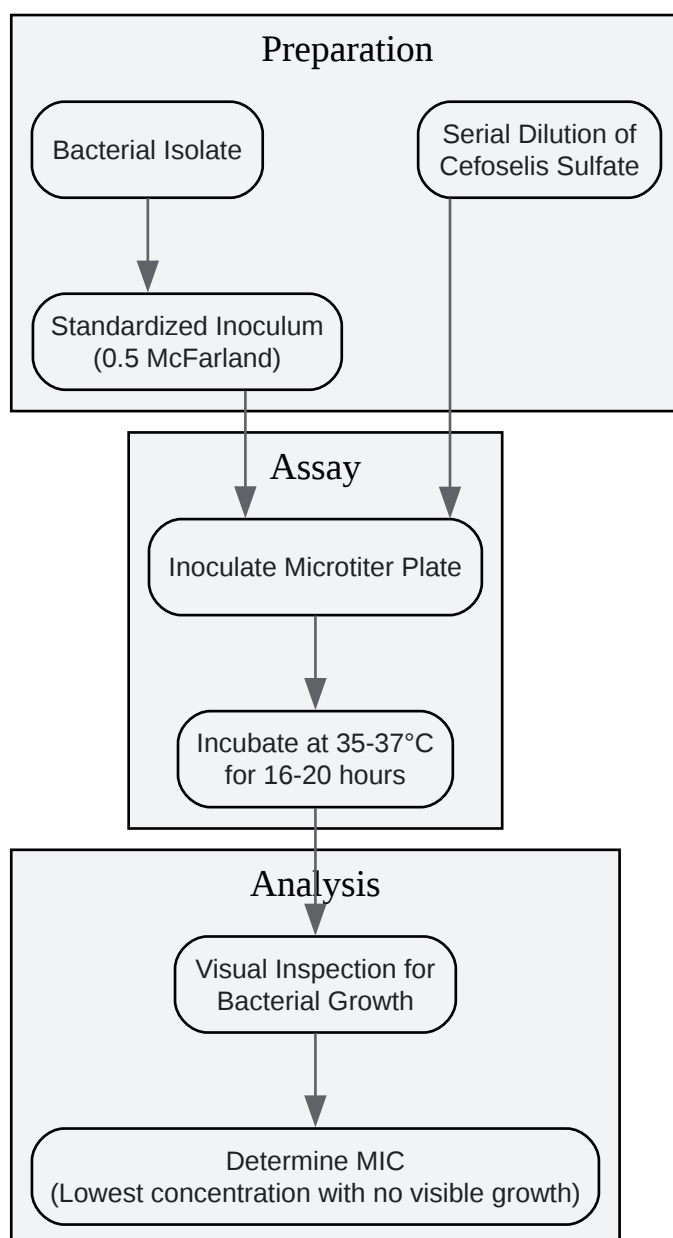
Preparation

Bacterial Isolate

Serial Dilution of Cefoselis Sulfate

Standardized Inoculum (0.5 McFarland)

Assay

Inoculate Microtiter Plate

Incubate at 35-37°C for 16-20 hours

Analysis

Visual Inspection for Bacterial Growth

Determine MIC (Lowest concentration with no visible growth)